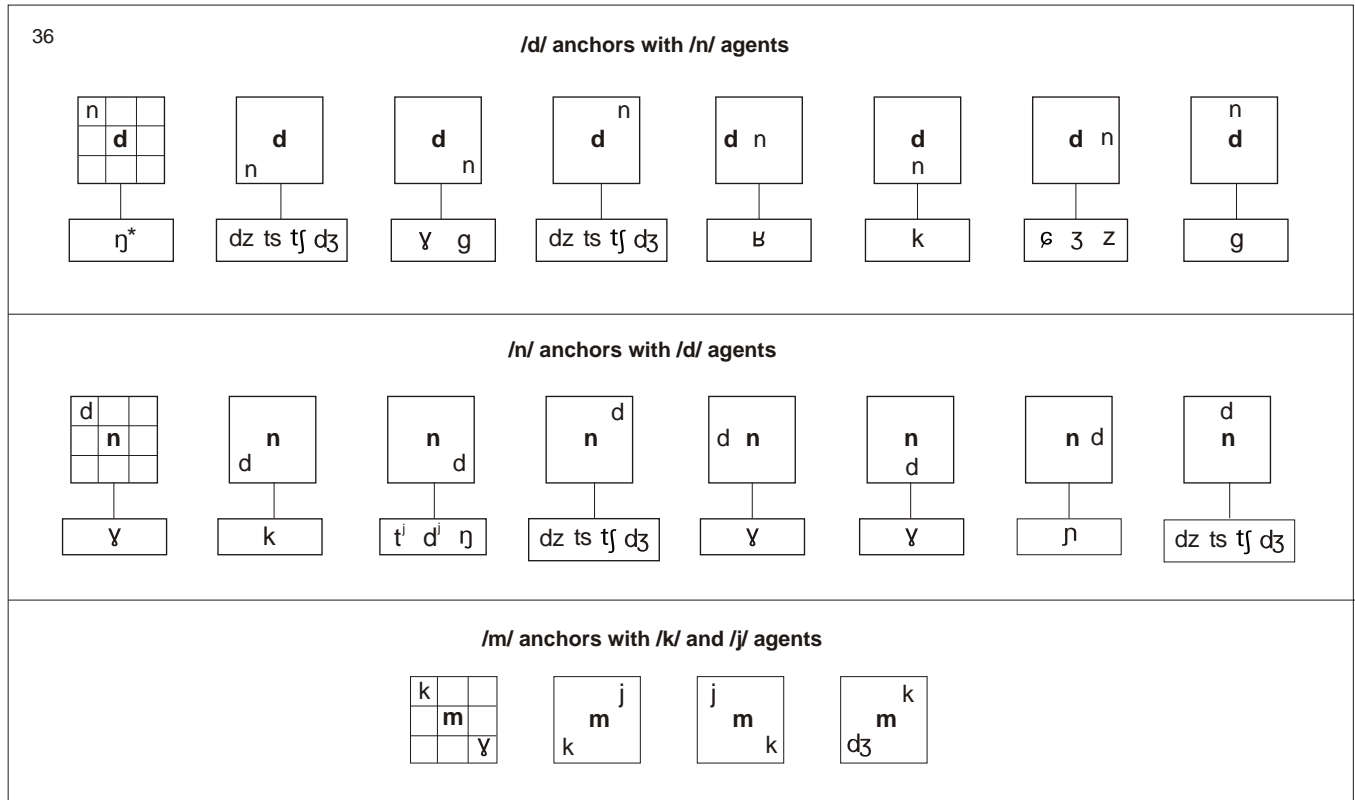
36

/d/ anchors with /n/ agents

| n | | |
|---|---|---|
| | d | |
| | | |

ŋ*

d
n

dz ts tʃ dʒ

d
n

ɣ g

n
d

dz ts tʃ dʒ

d n

ʁ

d
n

k

d n

ɕ ʒ z

n
d

g

/n/ anchors with /d/ agents

| d | | |
|---|---|---|
| | n | |
| | | |

ɣ

n
d

k

n
d

$t^j$ $d^j$ ŋ

d
n

dz ts tʃ dʒ

d n

ɣ

n
d

ɣ

n d

ɲ

d
n

dz ts tʃ dʒ

/m/ anchors with /k/ and /j/ agents

| k | | |
|---|---|---|
| | m | |
| | | ɣ |

j
m
k

j
m
k

k
m
dʒ